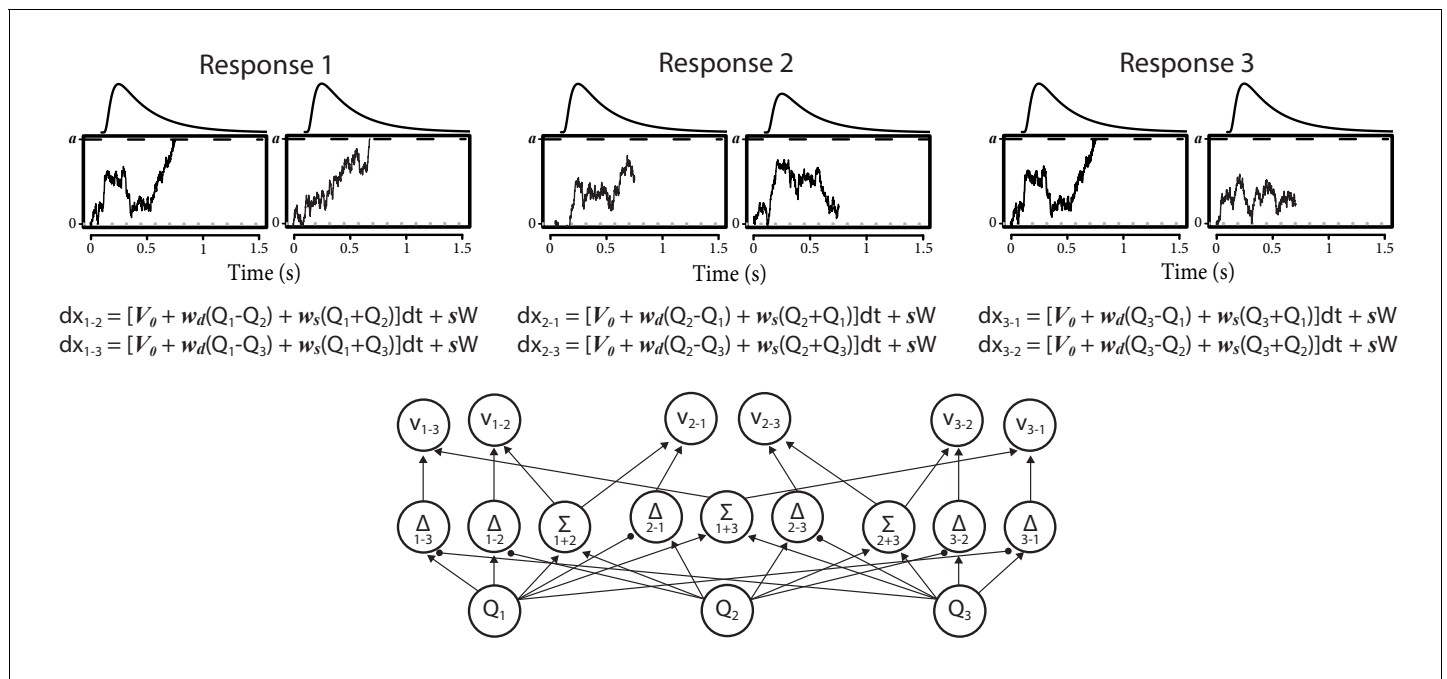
Response 1

a

0

0 0.5 1 1.5 0 0.5 1 1.5

Time (s)

Response 2

a

0

0 0.5 1 1.5 0 0.5 1 1.5

Time (s)

Response 3

a

0

0 0.5 1 1.5 0 0.5 1 1.5

Time (s)

$dx_{1-2} = [V_0 + w_d(Q_1-Q_2) + w_s(Q_1+Q_2)]dt + sW$
$dx_{1-3} = [V_0 + w_d(Q_1-Q_3) + w_s(Q_1+Q_3)]dt + sW$

$dx_{2-1} = [V_0 + w_d(Q_2-Q_1) + w_s(Q_2+Q_1)]dt + sW$
$dx_{2-3} = [V_0 + w_d(Q_2-Q_3) + w_s(Q_2+Q_3)]dt + sW$

$dx_{3-1} = [V_0 + w_d(Q_3-Q_1) + w_s(Q_3+Q_1)]dt + sW$
$dx_{3-2} = [V_0 + w_d(Q_3-Q_2) + w_s(Q_3+Q_2)]dt + sW$

$v_{1-3}$ $v_{1-2}$ $v_{2-1}$ $v_{2-3}$ $v_{3-2}$ $v_{3-1}$

$\Delta$ 1-3 $\Delta$ 1-2 $\Sigma$ 1+2 $\Delta$ 2-1 $\Sigma$ 1+3 $\Delta$ 2-3 $\Sigma$ 2+3 $\Delta$ 3-2 $\Delta$ 3-1

$Q_1$ $Q_2$ $Q_3$